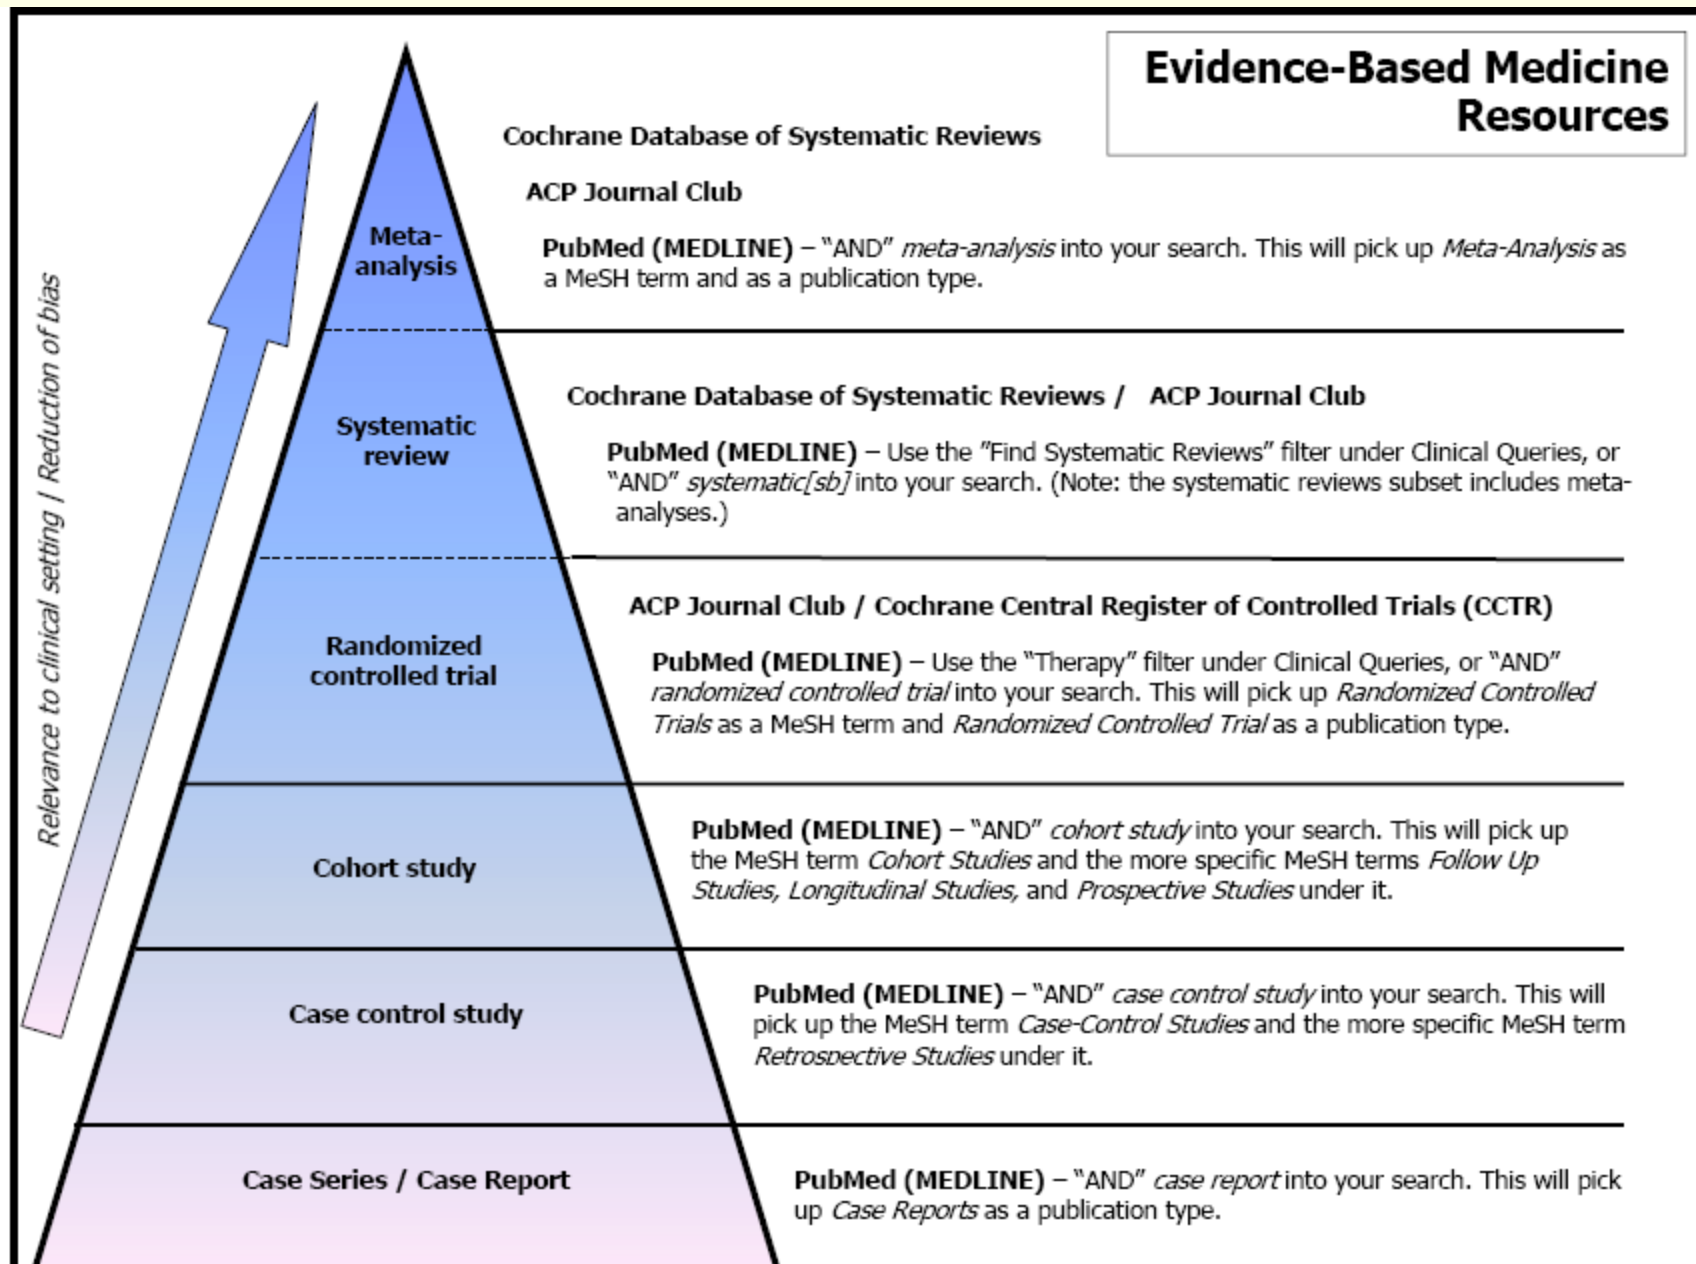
Evidence-Based Medicine Resources

Relevance to clinical setting / Reduction of bias

Meta-analysis

Cochrane Database of Systematic Reviews

ACP Journal Club

PubMed (MEDLINE) – "AND" *meta-analysis* into your search. This will pick up *Meta-Analysis* as a MeSH term and as a publication type.

Systematic review

Cochrane Database of Systematic Reviews / ACP Journal Club

PubMed (MEDLINE) – Use the "Find Systematic Reviews" filter under Clinical Queries, or "AND" *systematic[sb]* into your search. (Note: the systematic reviews subset includes meta-analyses.)

Randomized controlled trial

ACP Journal Club / Cochrane Central Register of Controlled Trials (CCTR)

PubMed (MEDLINE) – Use the "Therapy" filter under Clinical Queries, or "AND" *randomized controlled trial* into your search. This will pick up *Randomized Controlled Trials* as a MeSH term and *Randomized Controlled Trial* as a publication type.

Cohort study

PubMed (MEDLINE) – "AND" *cohort study* into your search. This will pick up the MeSH term *Cohort Studies* and the more specific MeSH terms *Follow Up Studies, Longitudinal Studies,* and *Prospective Studies* under it.

Case control study

PubMed (MEDLINE) – "AND" *case control study* into your search. This will pick up the MeSH term *Case-Control Studies* and the more specific MeSH term *Retrospective Studies* under it.

Case Series / Case Report

PubMed (MEDLINE) – "AND" *case report* into your search. This will pick up *Case Reports* as a publication type.